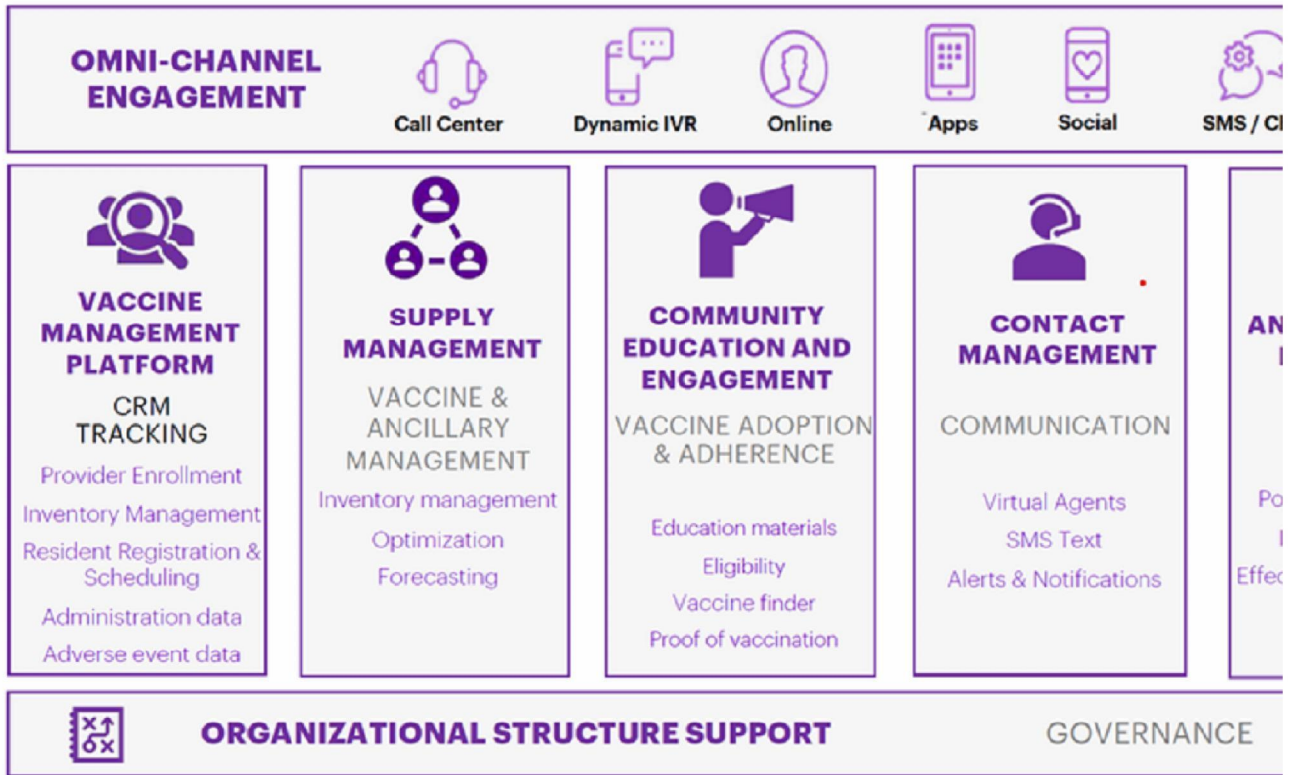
OMNI-CHANNEL ENGAGEMENT

Call Center

Dynamic IVR

Online

Apps

Social

SMS / C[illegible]

VACCINE MANAGEMENT PLATFORM

CRM TRACKING

Provider Enrollment

Inventory Management

Resident Registration & Scheduling

Administration data

Adverse event data

SUPPLY MANAGEMENT

VACCINE & ANCILLARY MANAGEMENT

Inventory management

Optimization

Forecasting

COMMUNITY EDUCATION AND ENGAGEMENT

VACCINE ADOPTION & ADHERENCE

Education materials

Eligibility

Vaccine finder

Proof of vaccination

CONTACT MANAGEMENT

COMMUNICATION

Virtual Agents

SMS Text

Alerts & Notifications

AN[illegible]

Po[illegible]

Effe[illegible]

ORGANIZATIONAL STRUCTURE SUPPORT

GOVERNANCE